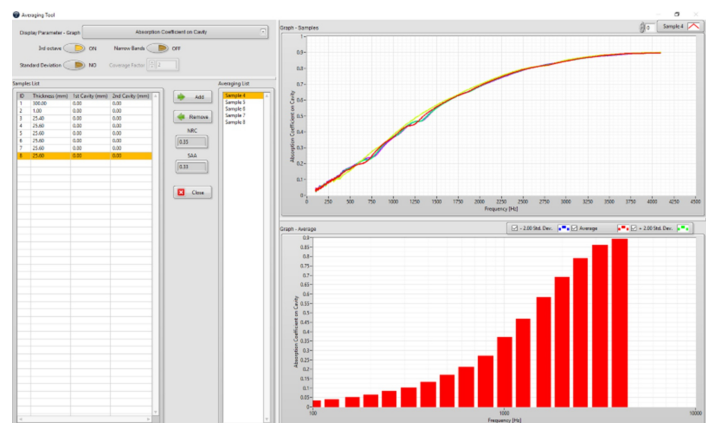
Averaging Tool

Display Parameter - Graph | Absorption Coefficient on Cavity

3rd octave ON | Narrow Bands OFF

Standard Deviation NO | Coverage Factor 2

Samples List

| ID | Thickness (mm) | 1st Cavity (mm) | 2nd Cavity (mm) |
|---|---|---|---|
| 1 | 300.00 | 0.00 | 0.00 |
| 2 | 5.00 | 0.00 | 0.00 |
| 3 | 25.40 | 0.00 | 0.00 |
| 4 | 25.60 | 0.00 | 0.00 |
| 5 | 25.60 | 0.00 | 0.00 |
| 6 | 25.60 | 0.00 | 0.00 |
| 7 | 25.60 | 0.00 | 0.00 |
| 8 | 25.60 | 0.00 | 0.00 |

Add
Remove
NRC
0.35
SAA
0.33
Close

Averaging List
Sample 4
Sample 5
Sample 6
Sample 7
Sample 8

Graph - Samples
0 Sample 4
Absorption Coefficient on Cavity
1 0.9 0.8 0.7 0.6 0.5 0.4 0.3 0.2 0.1 0
0 250 500 750 1000 1250 1500 1750 2000 2250 2500 2750 3000 3250 3500 3750 4000 4250 4500
Frequency [Hz]

Graph - Average
- 2.00 Std. Dev. | Average | + 2.00 Std. Dev.
Absorption Coefficient on Cavity
0.9 0.85 0.8 0.75 0.7 0.65 0.6 0.55 0.5 0.45 0.4 0.35 0.3 0.25 0.2 0.15 0.1 0.05 0
100 1000 10000
Frequency [Hz]